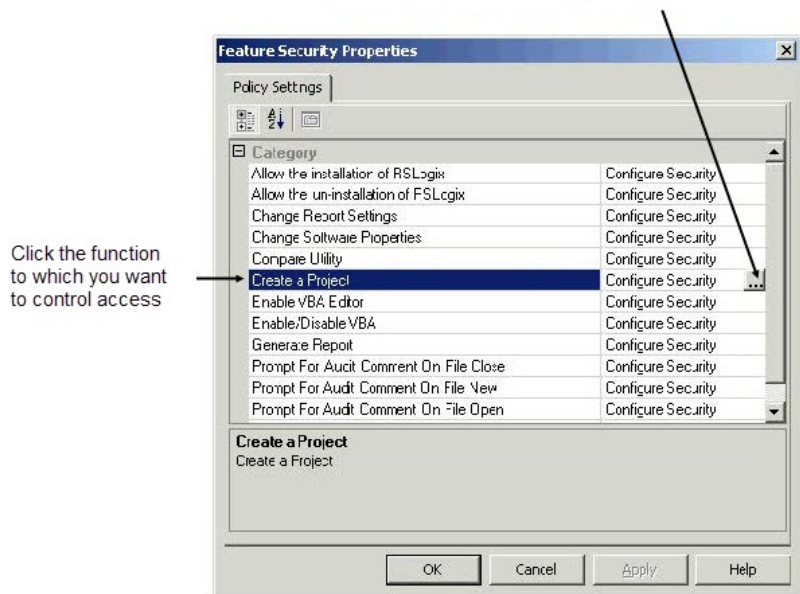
Feature Security Properties

Policy Settngs

Category

| | |
|---|---|
| Allow the installation of RSLogix | Configure Security |
| Allow the un-installation of FSLogix | Configure Security |
| Change Report Settings | Configure Security |
| Change Software Properties | Configure Security |
| Compare Utility | Configure Security |
| Create a Project | Configure Security |
| Enable VBA Editor | Configure Security |
| Enable/Disable VBA | Configure Security |
| Generate Report | Configure Security |
| Prompt For Audit Comment On File Close | Configure Security |
| Prompt For Audit Comment On File New | Configure Security |
| Prompt For Audit Comment On File Open | Configure Security |

...

Click the function to which you want to control access

Create a Project
Create a Project

OK Cancel Apply Help